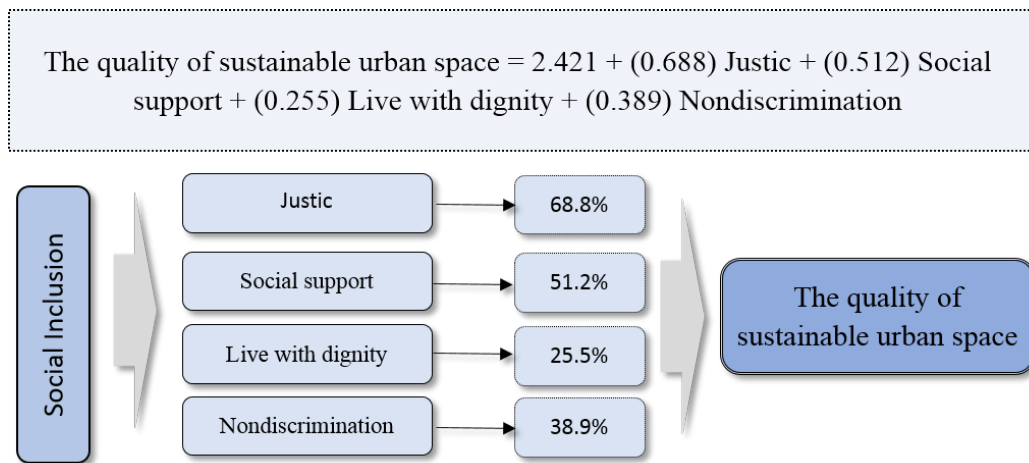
The quality of sustainable urban space = 2.421 + (0.688) Justic + (0.512) Social support + (0.255) Live with dignity + (0.389) Nondiscrimination

Social Inclusion

Justic

68.8%

Social support

51.2%

Live with dignity

25.5%

Nondiscrimination

38.9%

The quality of sustainable urban space